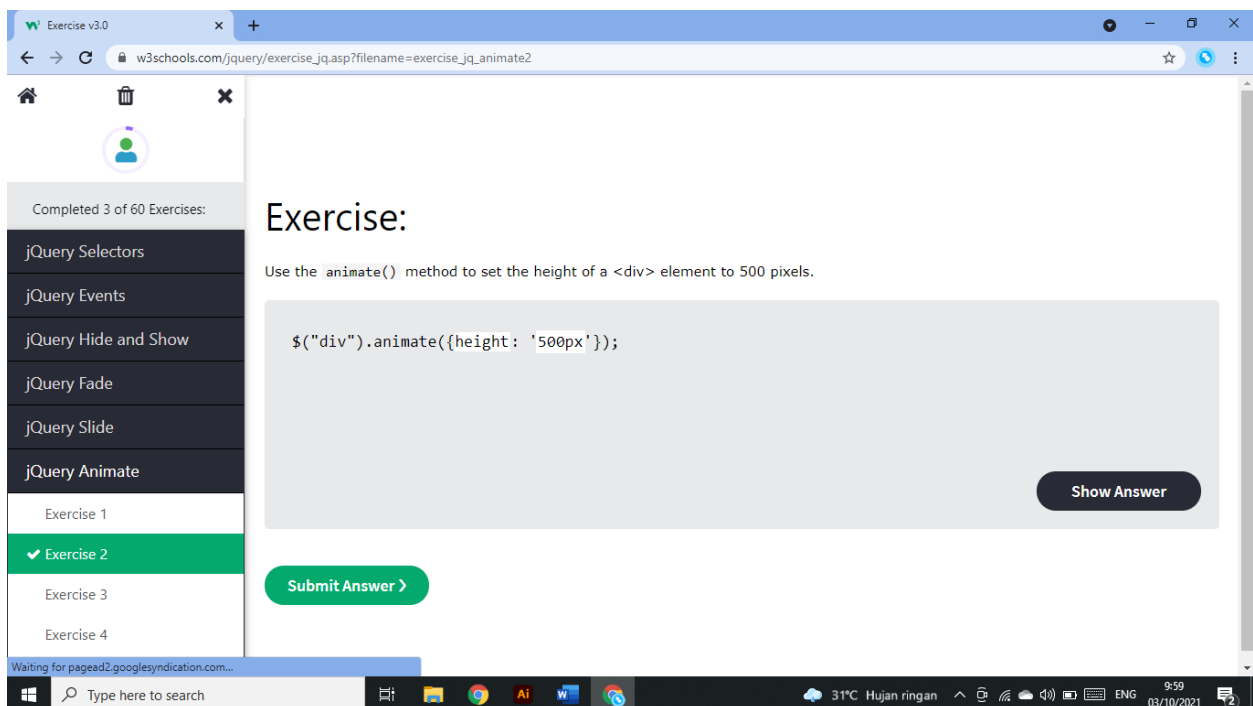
Exercise v3.0

w3schools.com/jquery/exercise_jq.asp?filename=exercise_jq_animate2

Completed 3 of 60 Exercises:

jQuery Selectors

jQuery Events

jQuery Hide and Show

jQuery Fade

jQuery Slide

jQuery Animate

Exercise 1

Exercise 2

Exercise 3

Exercise 4

Exercise:

Use the animate() method to set the height of a <div> element to 500 pixels.

$("div").animate({height: '500px'});

Show Answer

Submit Answer ❯

Waiting for pagead2.googlesyndication.com...

Type here to search

31°C Hujan ringan ENG 9:59 03/10/2021 2